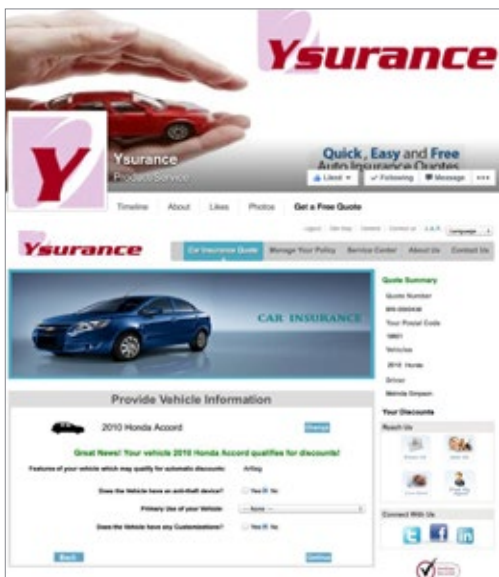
Ysurance

Quick, Easy and Free
Auto Insurance Quotes

Y

Ysurance
Product/Service

Liked ▾ | ✓ Following | Message | •••

Timeline | About | Likes | Photos | Get a Free Quote

Ysurance

Logout | Site Map | Careers | Contact us | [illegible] | Language

Car Insurance Quote | Manage Your Policy | Service Center | About Us | Contact Us

CAR INSURANCE

Provide Vehicle Information

2010 Honda Accord

Change

Great News! Your vehicle 2010 Honda Accord qualifies for discounts!

Features of your vehicle which may qualify for automatic discounts: Airbag

Does the Vehicle have an anti-theft device? Yes No

Primary Use of your Vehicle: -- None --

Does the Vehicle have any Customizations? Yes No

Back

Continue

Quote Summary
Quote Number
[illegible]
Your Postal Code
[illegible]
Vehicles
2010 Honda
Drivers
Melinda Simpson

Your Discounts

Reach Us

Connect With Us